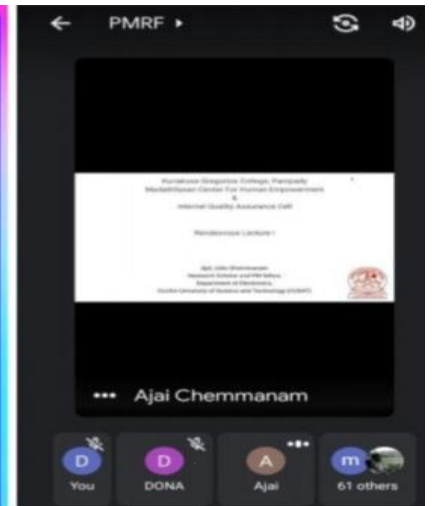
PMRF ▸

Kuriakose Gregorios College, Pampady
Mahathmaan Center For Human Empowerment
&
Internal Quality Assurance Cell

Rendezvous Lecture I

Ajai John Chemmanam
Research Scholar and PM fellow
Department of Electronics,
Cochin University of Science and Technology (CUSAT)

Ajai Chemmanam

D
You

D
DONA

A
Ajai

m
61 others